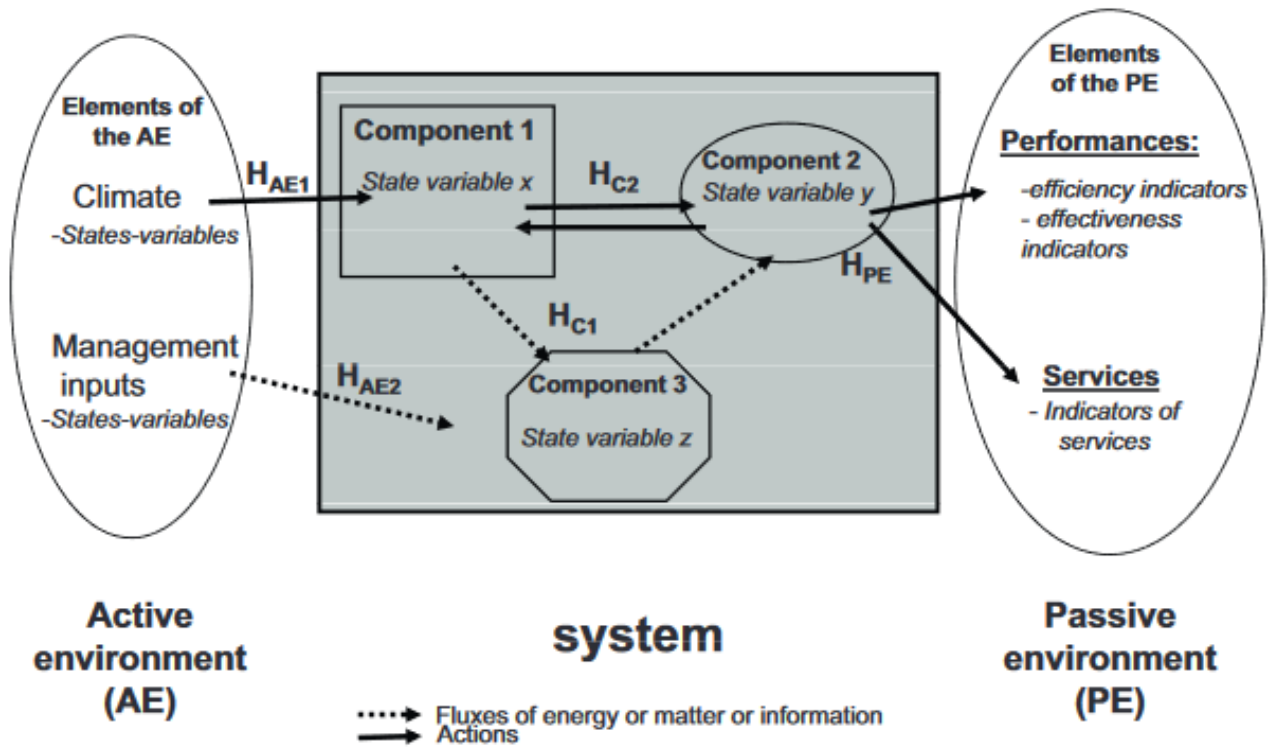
Elements of the AE

Climate
-States-variables

Management inputs
-States-variables

Component 1
State variable x

$H_{AE1}$

$H_{C2}$

Component 2
State variable y

$H_{C1}$

$H_{AE2}$

Component 3
State variable z

$H_{PE}$

Elements of the PE

Performances:
-efficiency indicators
- effectiveness indicators

Services
- Indicators of services

Active environment (AE)

system

Passive environment (PE)

Fluxes of energy or matter or information
Actions